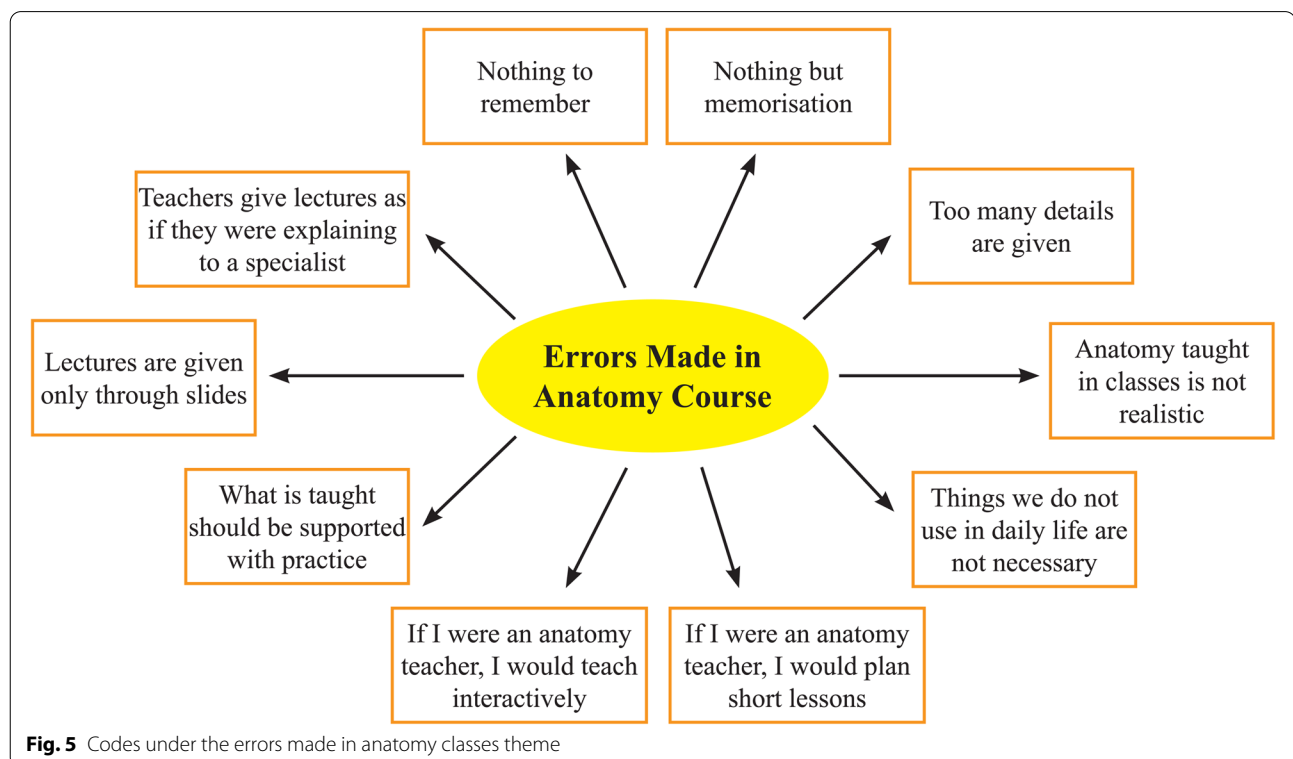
Errors Made in Anatomy Course

Nothing to remember

Nothing but memorisation

Too many details are given

Anatomy taught in classes is not realistic

Things we do not use in daily life are not necessary

If I were an anatomy teacher, I would plan short lessons

If I were an anatomy teacher, I would teach interactively

What is taught should be supported with practice

Lectures are given only through slides

Teachers give lectures as if they were explaining to a specialist

**Fig. 5** Codes under the errors made in anatomy classes theme